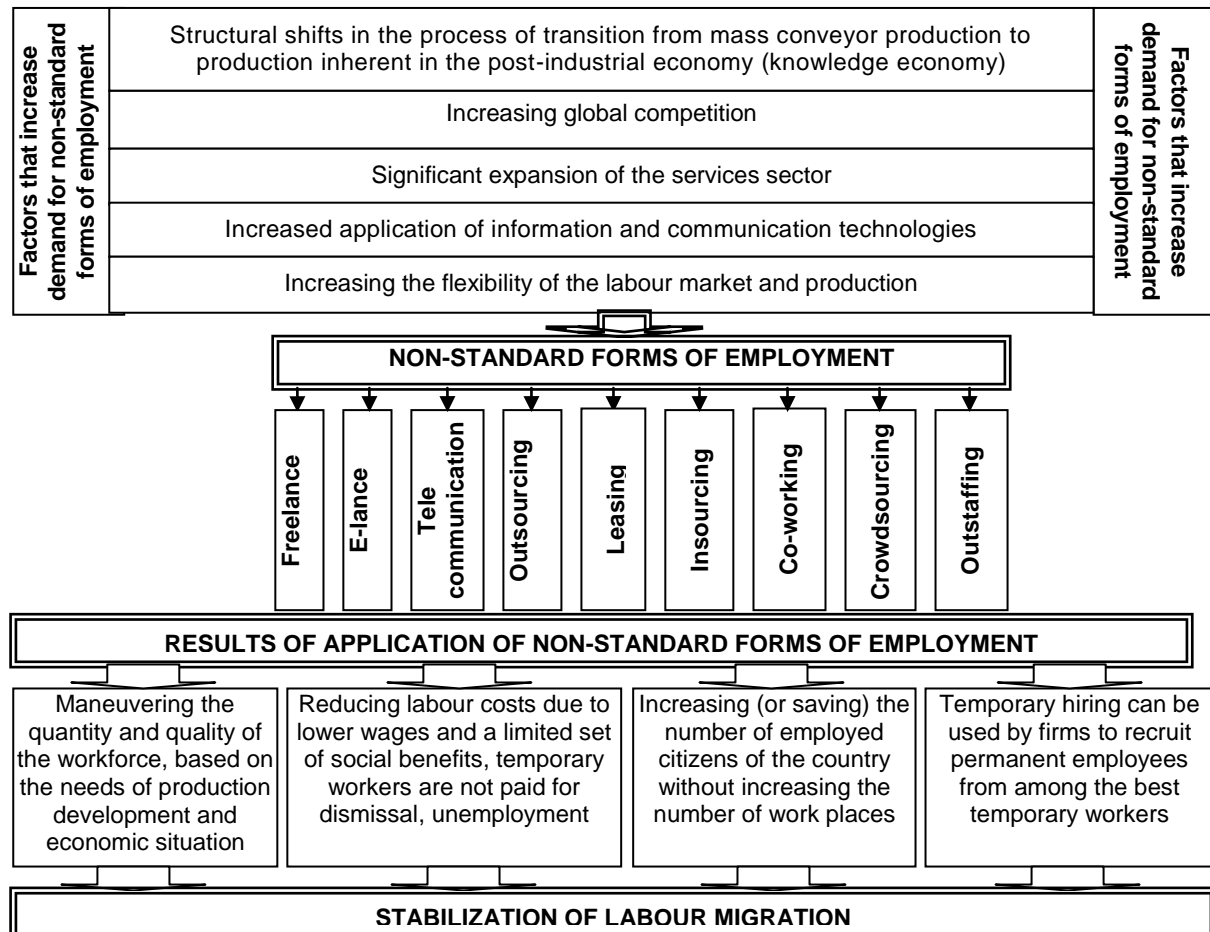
Factors that increase demand for non-standard forms of employment

Structural shifts in the process of transition from mass conveyor production to production inherent in the post-industrial economy (knowledge economy)

Increasing global competition

Significant expansion of the services sector

Increased application of information and communication technologies

Increasing the flexibility of the labour market and production

Factors that increase demand for non-standard forms of employment

NON-STANDARD FORMS OF EMPLOYMENT

Freelance

E-lance

Tele communication

Outsourcing

Leasing

Insourcing

Co-working

Crowdsourcing

Outstaffing

RESULTS OF APPLICATION OF NON-STANDARD FORMS OF EMPLOYMENT

Maneuvering the quantity and quality of the workforce, based on the needs of production development and economic situation

Reducing labour costs due to lower wages and a limited set of social benefits, temporary workers are not paid for dismissal, unemployment

Increasing (or saving) the number of employed citizens of the country without increasing the number of work places

Temporary hiring can be used by firms to recruit permanent employees from among the best temporary workers

STABILIZATION OF LABOUR MIGRATION